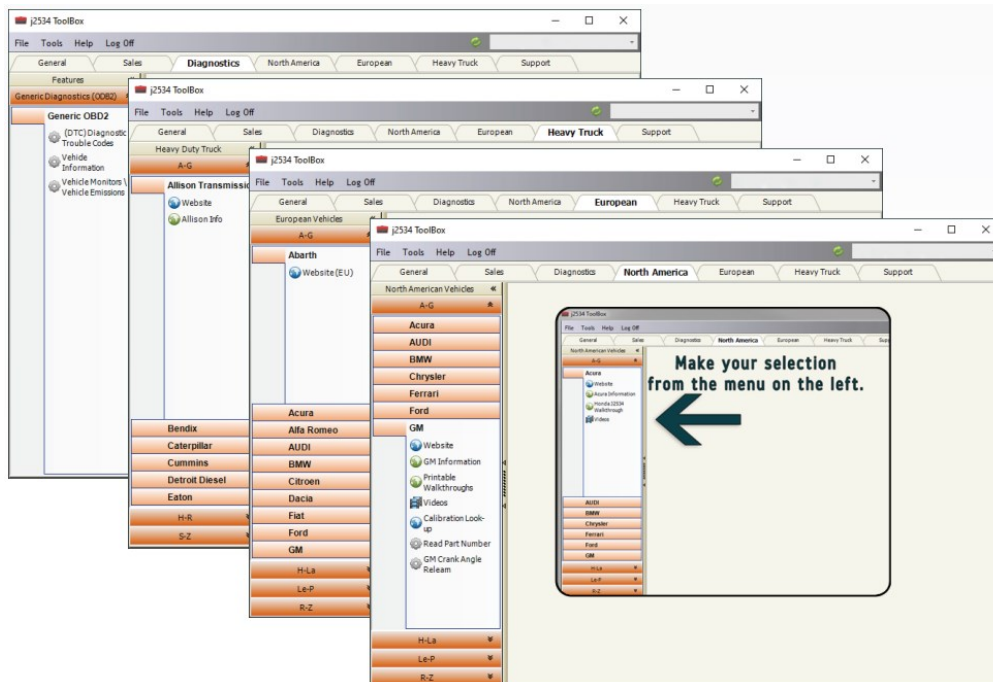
j2534 ToolBox
File Tools Help Log Off
General Sales Diagnostics North America European Heavy Truck Support
Features
Generic Diagnostics (OBD2)
Generic OBD2
(DTC) Diagnostic Trouble Codes
Vehicle Information
Vehicle Monitors \ Vehicle Emissions

j2534 ToolBox
File Tools Help Log Off
General Sales Diagnostics North America European Heavy Truck Support
Heavy Duty Truck
A-G
Allison Transmissi
Website
Allison Info
Bendix
Caterpillar
Cummins
Detroit Diesel
Eaton
H-R
S-Z

j2534 ToolBox
File Tools Help Log Off
General Sales Diagnostics North America European Heavy Truck Support
European Vehicles
A-G
Abarth
Website (EU)
Acura
Alfa Romeo
AUDI
BMW
Citroen
Dacia
Fiat
Ford
GM
H-La
Le-P
R-Z

j2534 ToolBox
File Tools Help Log Off
General Sales Diagnostics North America European Heavy Truck Support
North American Vehicles
A-G
Acura
AUDI
BMW
Chrysler
Ferrari
Ford
GM
Website
GM Information
Printable Walkthroughs
Videos
Calibration Look-up
Read Part Number
GM Crank Angle Releam
H-La
Le-P
R-Z

j2534 ToolBox
File Tools Help Log Off
General Sales Diagnostics North America European Heavy Truck Sup
North American Vehicles
A-G
Acura
Website
Acura Information
Honda J2534 Walkthrough
Videos
AUDI
BMW
Chrysler
Ferrari
Ford
GM
H-La
Le-P
R-Z
Make your selection from the menu on the left.